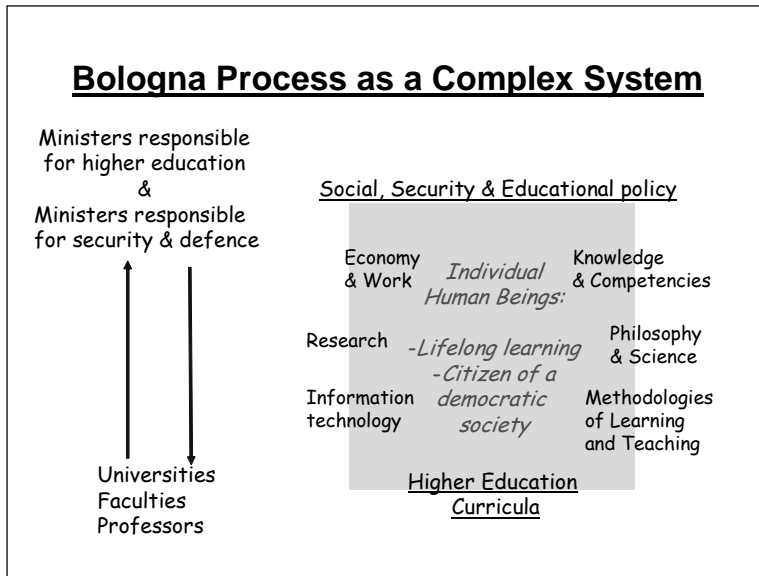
Bologna Process as a Complex System

Ministers responsible for higher education
&
Ministers responsible for security & defence

Universities
Faculties
Professors

Social, Security & Educational policy

Economy & Work

Individual Human Beings:

Knowledge & Competencies

Research

-Lifelong learning
-Citizen of a democratic society

Philosophy & Science

Information technology

Methodologies of Learning and Teaching

Higher Education Curricula